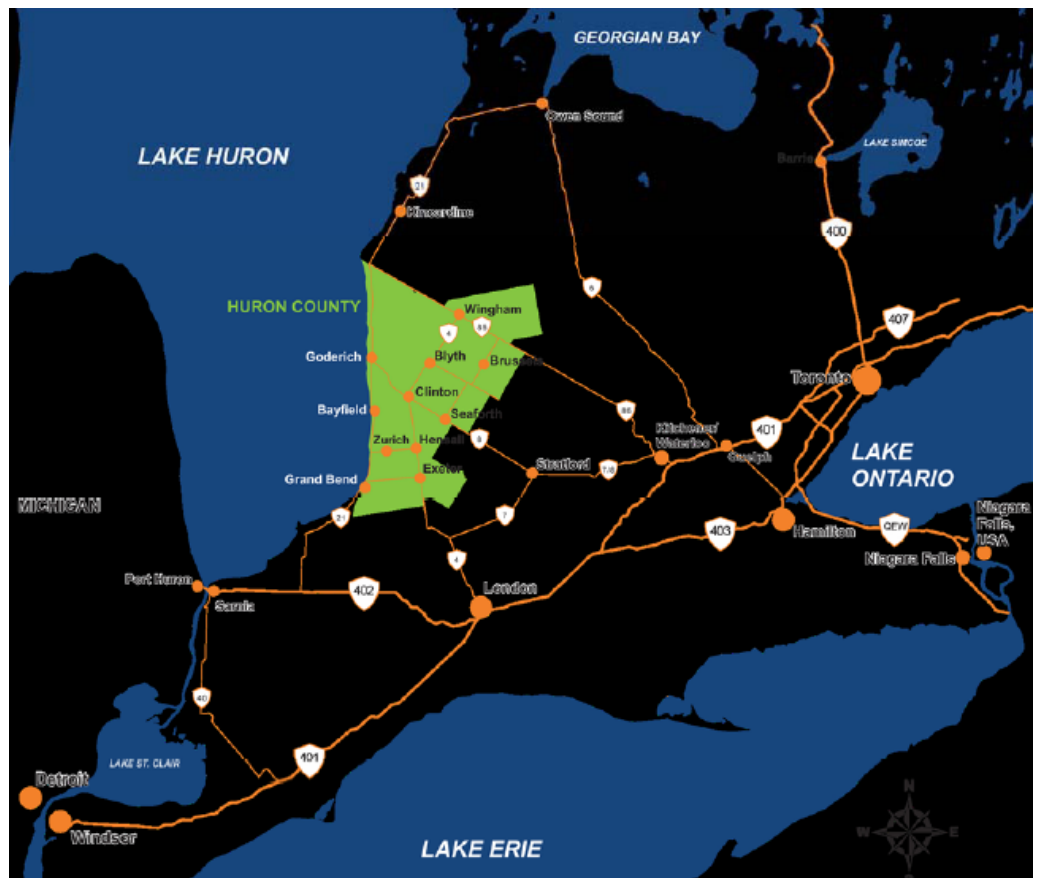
GEORGIAN BAY
Owen Sound
LAKE SIMCOE
Barrie
LAKE HURON
21
Kincardine
400
HURON COUNTY
Wingham
6
4
86
407
Goderich
Blyth
Brussels
Toronto
Clinton
Bayfield
Seaforth
86
Kitchener/ Waterloo
401
Zurich
Hensall
8
Guelph
LAKE ONTARIO
Exeter
Stratford
7/8
Grand Bend
MICHIGAN
21
7
403
Hamilton
QEW
Niagara Falls, USA
Niagara Falls
4
Port Huron
402
London
Sarnia
40
LAKE ST. CLAIR
401
Detroit
Windsor
LAKE ERIE
N
W
E
S